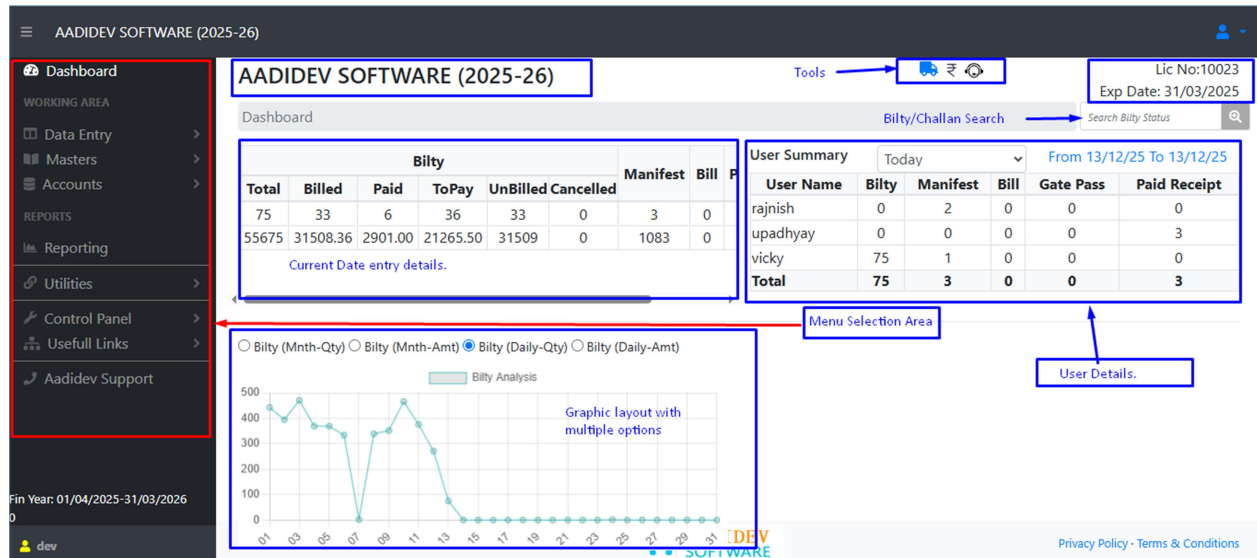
AADIDEV SOFTWARE (2025-26)

Dashboard
WORKING AREA
Data Entry
Masters
Accounts
REPORTS
Reporting
Utilities
Control Panel
Usefull Links
Aadidev Support

Fin Year: 01/04/2025-31/03/2026
0
dev

AADIDEV SOFTWARE (2025-26)

Tools

Lic No:10023
Exp Date: 31/03/2025

Dashboard

Bilty/Challan Search

Search Bilty Status

| Bilty | | | | | | Manifest | Bill | P |
|---|---|---|---|---|---|---|---|---|
| Total | Billed | Paid | ToPay | UnBilled | Cancelled | | | |
| 75 | 33 | 6 | 36 | 33 | 0 | 3 | 0 | |
| 55675 | 31508.36 | 2901.00 | 21265.50 | 31509 | 0 | 1083 | 0 | |

Current Date entry details.

User Summary Today From 13/12/25 To 13/12/25

| User Name | Bilty | Manifest | Bill | Gate Pass | Paid Receipt |
|---|---|---|---|---|---|
| rajnish | 0 | 2 | 0 | 0 | 0 |
| upadhyay | 0 | 0 | 0 | 0 | 3 |
| vicky | 75 | 1 | 0 | 0 | 0 |
| Total | 75 | 3 | 0 | 0 | 3 |

Menu Selection Area

User Details.

Bilty (Mnth-Qty) Bilty (Mnth-Amt) Bilty (Daily-Qty) Bilty (Daily-Amt)

Bilty Analysis

Graphic layout with multiple options

500
400
300
200
100
0

01 03 05 07 09 11 13 15 17 19 21 23 25 27 29 31

DEV
SOFTWARE

Privacy Policy - Terms & Conditions